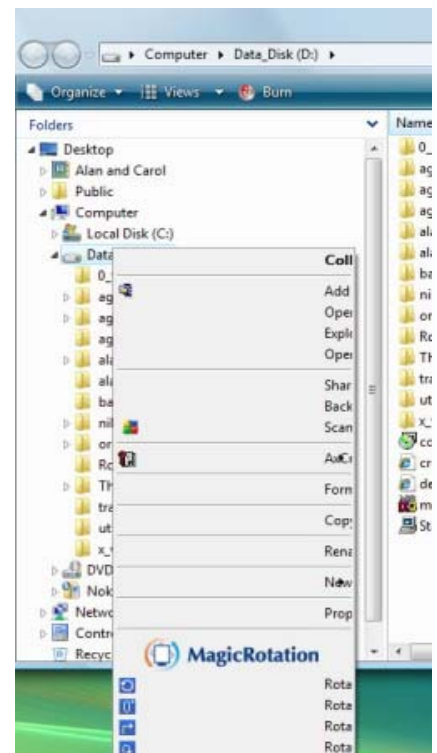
Computer ▸ Data_Disk (D:) ▸

Organize ▾ Views ▾ Burn

Folders

Name

Desktop
Alan and Carol
Public
Computer
Local Disk (C:)
Data
0_
ag
ag
ag
ala
ala
ba
nil
or
Ro
Th
tra
ut
x_
DVD
Nok
Netwo
Contr
Recyc

Coll
Add
Oper
Explo
Oper
Shar
Back
Scan
AsCr
Form
Copy
Rena
New
Prop

MagicRotation

Rota
Rota
Rota
Rota

0_
ag
ag
ag
ala
ala
ba
ni
or
Ro
Th
tra
ut
x_
co
cr
de
m
St